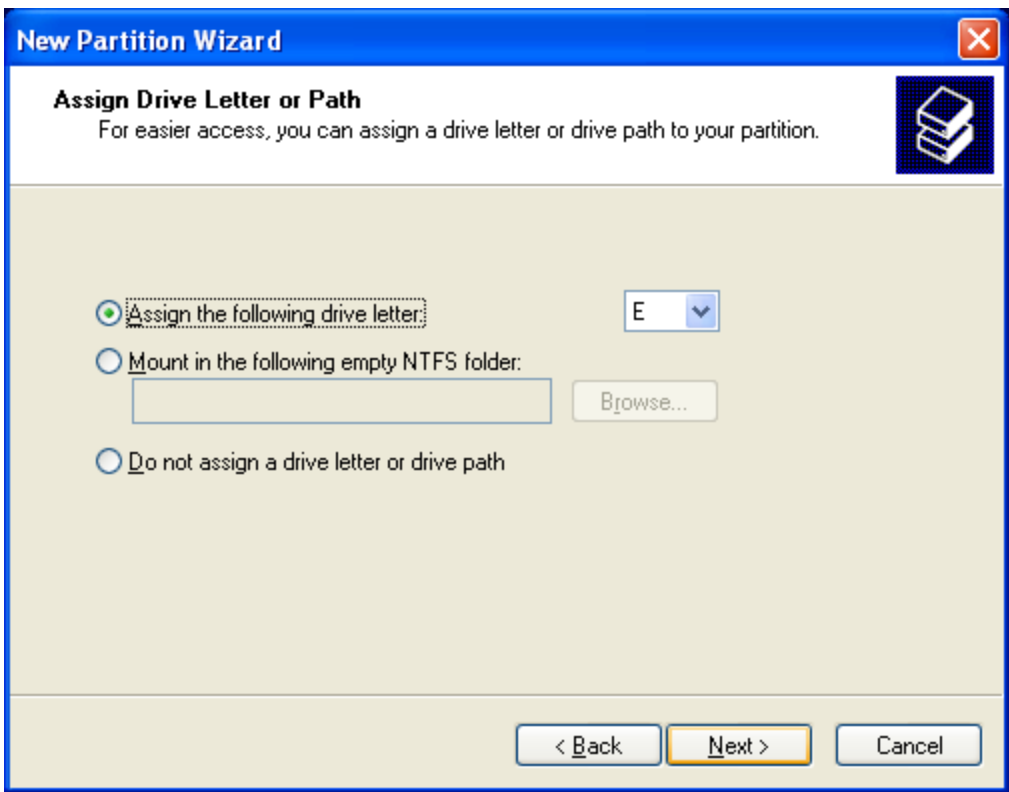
New Partition Wizard

Assign Drive Letter or Path
For easier access, you can assign a drive letter or drive path to your partition.

Assign the following drive letter:
E

Mount in the following empty NTFS folder:

Browse...

Do not assign a drive letter or drive path

< Back
Next >
Cancel